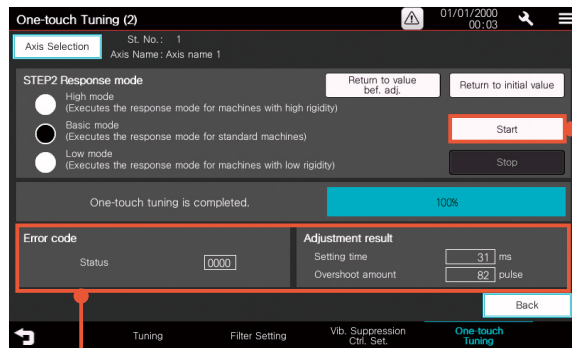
One-touch Tuning (2)

01/01/2000
00:03

Axis Selection

St. No.: 1
Axis Name : Axis name 1

STEP2 Response mode

Return to value bef. adj.

Return to initial value

High mode
(Executes the response mode for machines with high rigidity)

Basic mode
(Executes the response mode for standard machines)

Low mode
(Executes the response mode for machines with low rigidity)

Start

Stop

One-touch tuning is completed.

100%

Error code

Status 0000

Adjustment result

Setting time 31 ms

Overshoot amount 82 pulse

Back

Tuning

Filter Setting

Vib. Suppression Ctrl. Set.

One-touch Tuning